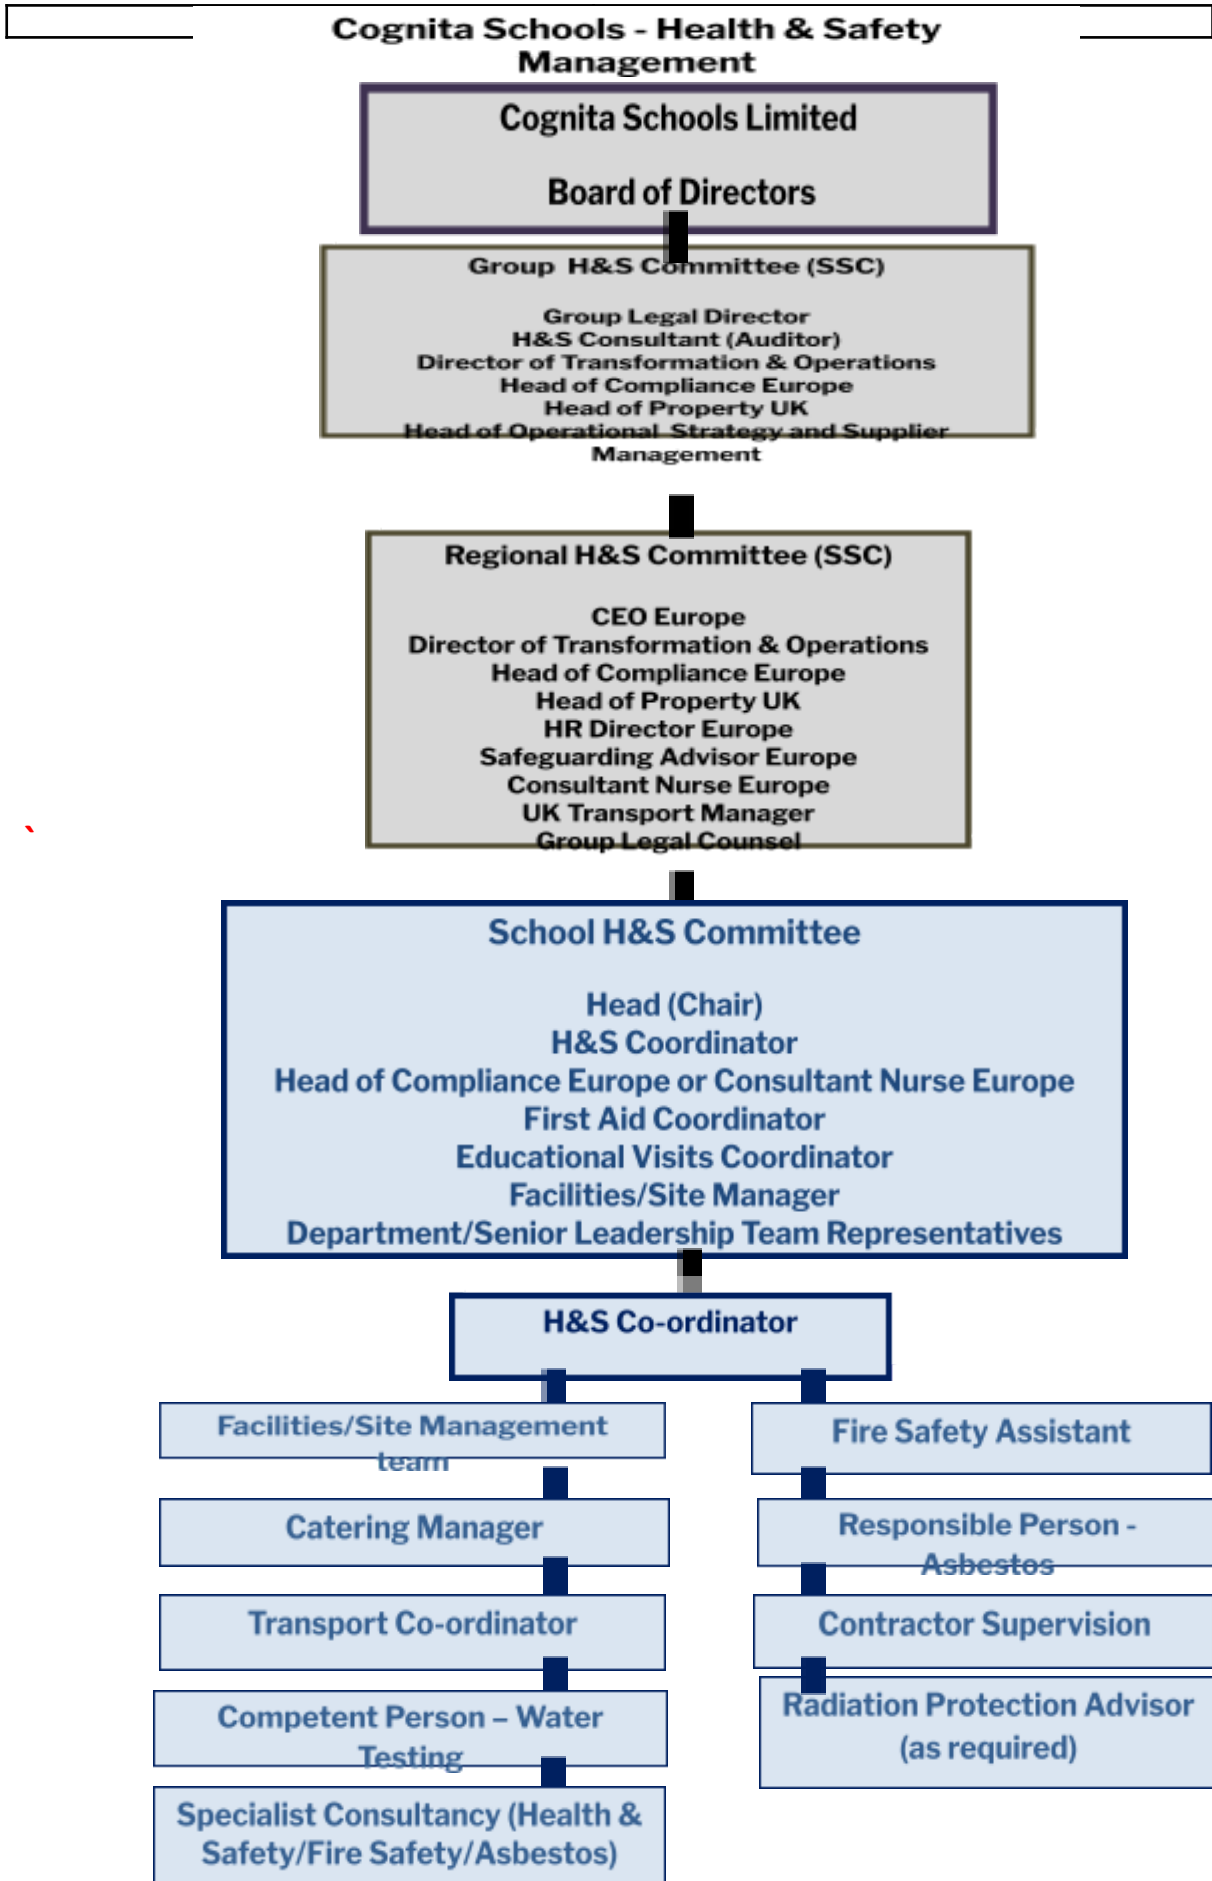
Cognita Schools - Health & Safety Management

Cognita Schools Limited

Board of Directors

Group H&S Committee (SSC)

Group Legal Director
H&S Consultant (Auditor)
Director of Transformation & Operations
Head of Compliance Europe
Head of Property UK
Head of Operational Strategy and Supplier Management

Regional H&S Committee (SSC)

CEO Europe
Director of Transformation & Operations
Head of Compliance Europe
Head of Property UK
HR Director Europe
Safeguarding Advisor Europe
Consultant Nurse Europe
UK Transport Manager
Group Legal Counsel

School H&S Committee

Head (Chair)
H&S Coordinator
Head of Compliance Europe or Consultant Nurse Europe
First Aid Coordinator
Educational Visits Coordinator
Facilities/Site Manager
Department/Senior Leadership Team Representatives

H&S Co-ordinator

Facilities/Site Management team

Catering Manager

Transport Co-ordinator

Competent Person – Water Testing

Specialist Consultancy (Health & Safety/Fire Safety/Asbestos)

Fire Safety Assistant

Responsible Person - Asbestos

Contractor Supervision

Radiation Protection Advisor (as required)